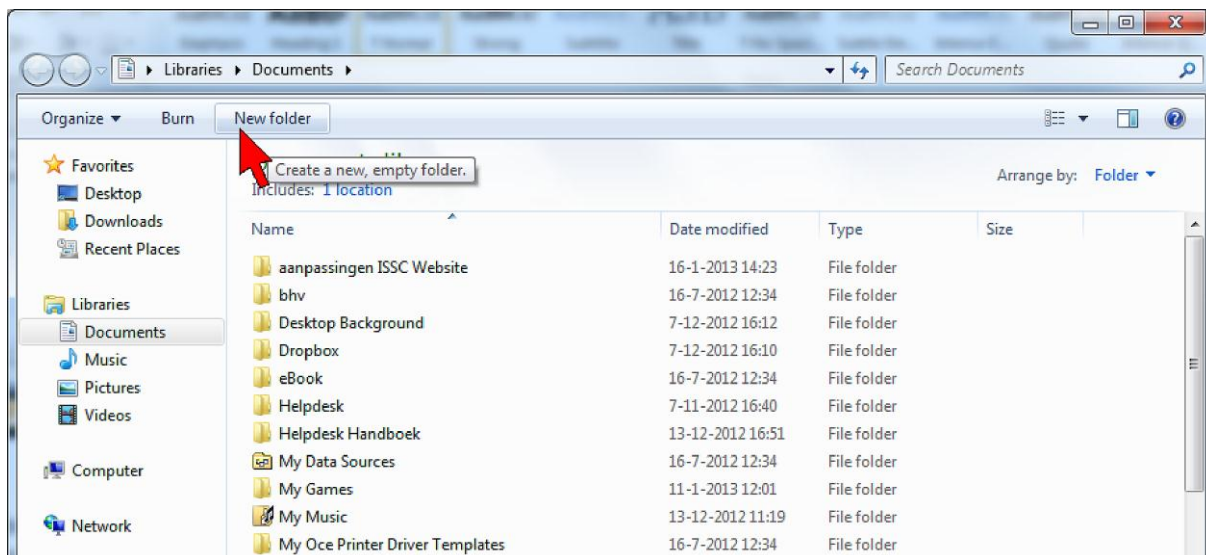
Libraries ▸ Documents ▸

Search Documents

Organize ▾ Burn New folder

Create a new, empty folder.

Includes: 1 location

Arrange by: Folder ▾

Favorites
Desktop
Downloads
Recent Places

Libraries
Documents
Music
Pictures
Videos

Computer

Network

| Name | Date modified | Type | Size |
|---|---|---|---|
| aanpassingen ISSC Website | 16-1-2013 14:23 | File folder | |
| bhv | 16-7-2012 12:34 | File folder | |
| Desktop Background | 7-12-2012 16:12 | File folder | |
| Dropbox | 7-12-2012 16:10 | File folder | |
| eBook | 16-7-2012 12:34 | File folder | |
| Helpdesk | 7-11-2012 16:40 | File folder | |
| Helpdesk Handboek | 13-12-2012 16:51 | File folder | |
| My Data Sources | 16-7-2012 12:34 | File folder | |
| My Games | 11-1-2013 12:01 | File folder | |
| My Music | 13-12-2012 11:19 | File folder | |
| My Oce Printer Driver Templates | 16-7-2012 12:34 | File folder | |